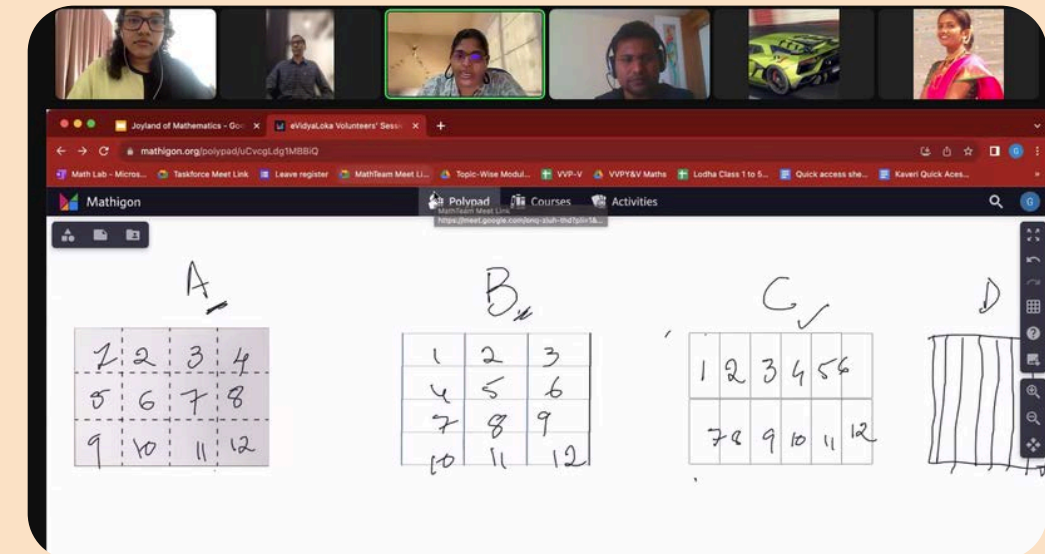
Joyland of Mathematics - Goo ×
eVidyaLoka Volunteers' Sess ×
+

mathigon.org/polypad/uCvcgLdg1MBBiQ

Math Lab – Micros... Taskforce Meet Link Leave register MathTeam Meet Li... Topic-Wise Modul... VVP-V VVPY&V Maths Lodha Class 1 to 5... Quick access she... Kaveri Quick Aces...

Mathigon
Polypad
Courses
Activities

MathTeam Meet Link
https://meet.google.com/bnq-zsah-thd?pli=1&...

A

| 1 | 2 | 3 | 4 |
|---|---|---|---|
| 5 | 6 | 7 | 8 |
| 9 | 10 | 11 | 12 |

B

| 1 | 2 | 3 |
|---|---|---|
| 4 | 5 | 6 |
| 7 | 8 | 9 |
| 10 | 11 | 12 |

C

| 1 | 2 | 3 | 4 | 5 | 6 |
|---|---|---|---|---|---|
| 7 | 8 | 9 | 10 | 11 | 12 |

D